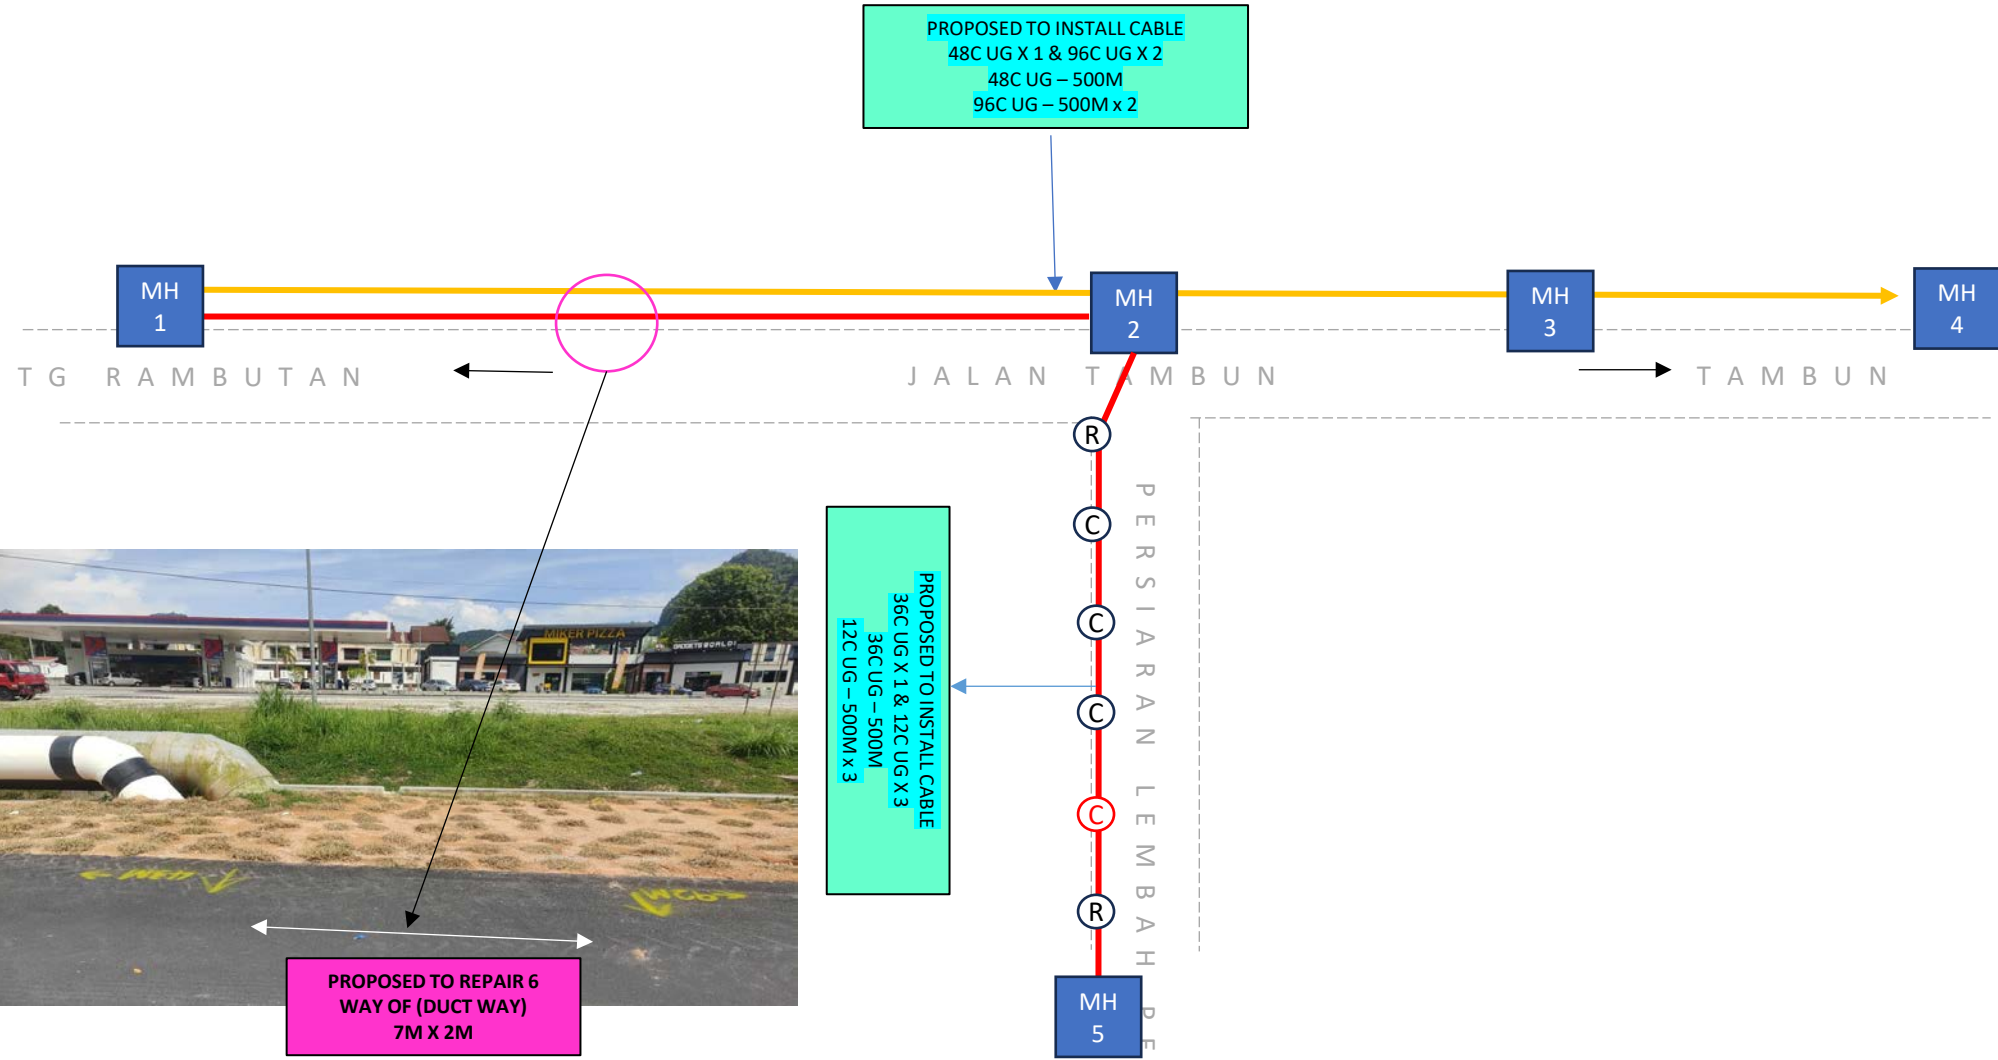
PROPOSED TO INSTALL CABLE
48C UG X 1 & 96C UG X 2
48C UG – 500M
96C UG – 500M x 2

MH
1

MH
2

MH
3

MH
4

TG RAMBUTAN

JALAN TAMBUN

TAMBUN

R

C

C

C

C

R

PERSIARAN LEMBAH PE

PROPOSED TO INSTALL CABLE
36C UG X 1 & 12C UG X 3
36C UG – 500M
12C UG – 500M x 3

MIKER PIZZA

MH
5

PROPOSED TO REPAIR 6
WAY OF (DUCT WAY)
7M X 2M